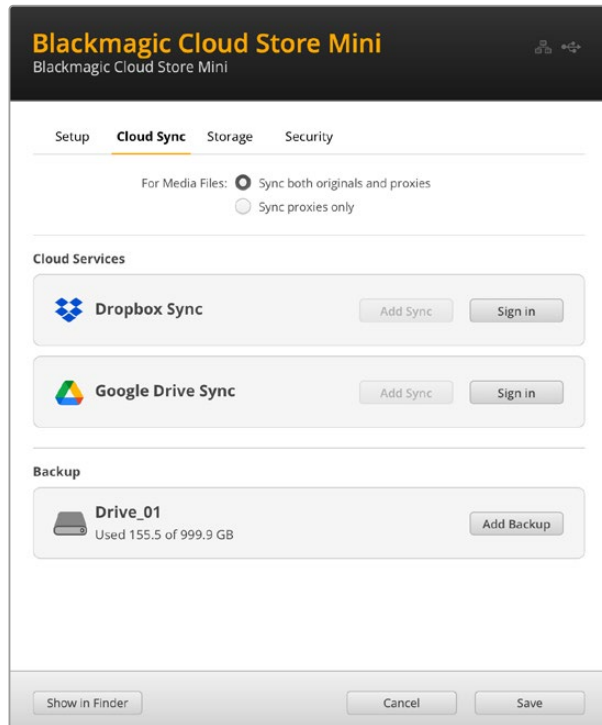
Blackmagic Cloud Store Mini
Blackmagic Cloud Store Mini

Setup Cloud Sync Storage Security

For Media Files: Sync both originals and proxies
Sync proxies only

Cloud Services

Dropbox Sync
Add Sync
Sign in

Google Drive Sync
Add Sync
Sign in

Backup

Drive_01
Used 155.5 of 999.9 GB
Add Backup

Show in Finder
Cancel
Save